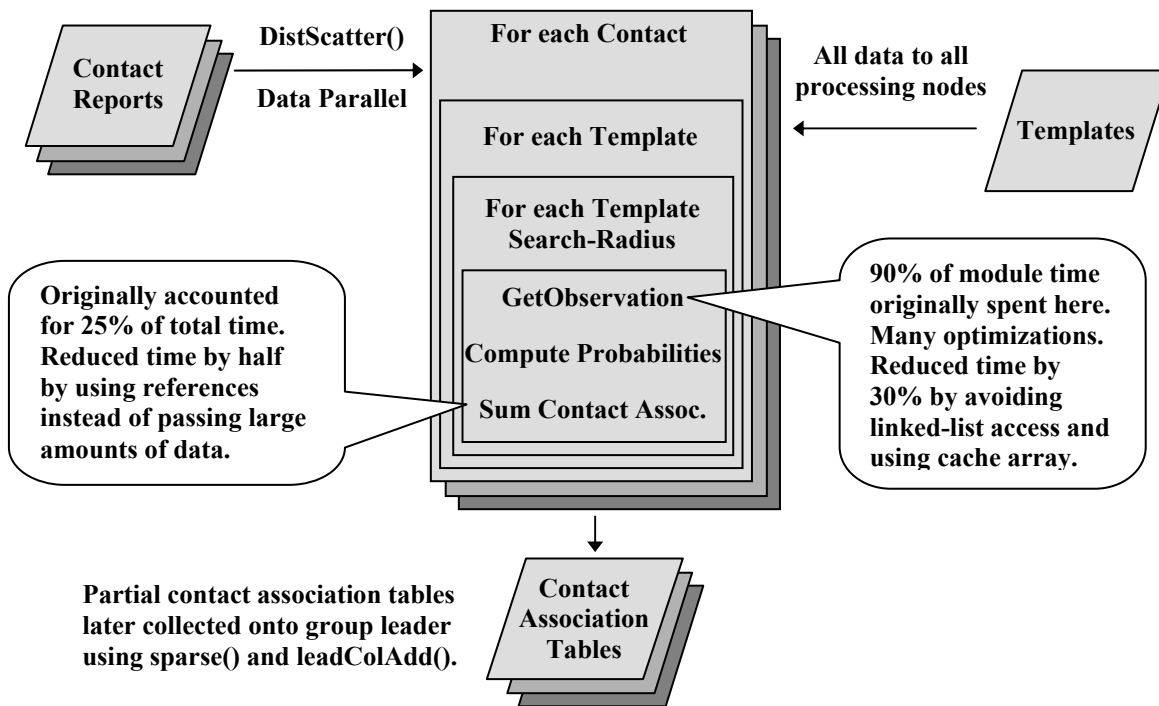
Contact Reports

DistScatter()

Data Parallel

For each Contact

All data to all processing nodes

Templates

For each Template

For each Template Search-Radius

GetObservation

Compute Probabilities

Sum Contact Assoc.

Originally accounted for 25% of total time. Reduced time by half by using references instead of passing large amounts of data.

90% of module time originally spent here. Many optimizations. Reduced time by 30% by avoiding linked-list access and using cache array.

Contact Association Tables

Partial contact association tables later collected onto group leader using sparse() and leadColAdd().